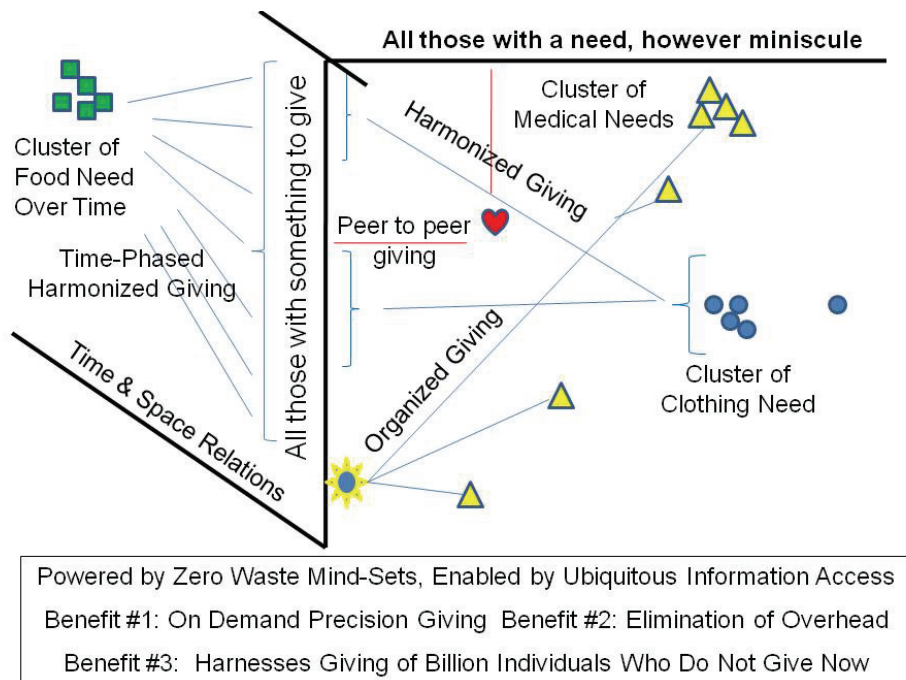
All those with a need, however miniscule

Cluster of Food Need Over Time

Time-Phased Harmonized Giving

All those with something to give

Cluster of Medical Needs

Harmonized Giving

Peer to peer giving

Organized Giving

Cluster of Clothing Need

Time & Space Relations

Powered by Zero Waste Mind-Sets, Enabled by Ubiquitous Information Access

Benefit #1: On Demand Precision Giving Benefit #2: Elimination of Overhead

Benefit #3: Harnesses Giving of Billion Individuals Who Do Not Give Now